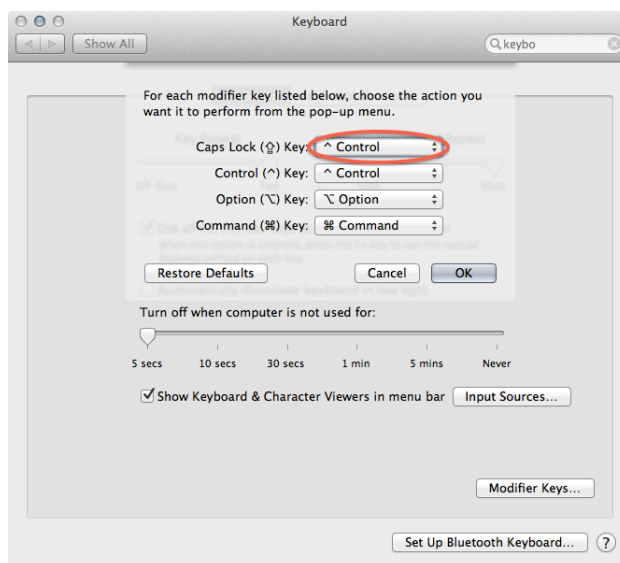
Keyboard

Show All

keybo

For each modifier key listed below, choose the action you want it to perform from the pop-up menu.

Caps Lock (⇪) Key: ^ Control

Control (^) Key: ^ Control

Option (⌥) Key: ⌥ Option

Command (⌘) Key: ⌘ Command

Restore Defaults

Cancel

OK

Turn off when computer is not used for:

5 secs 10 secs 30 secs 1 min 5 mins Never

Show Keyboard & Character Viewers in menu bar

Input Sources...

Modifier Keys...

Set Up Bluetooth Keyboard...

?